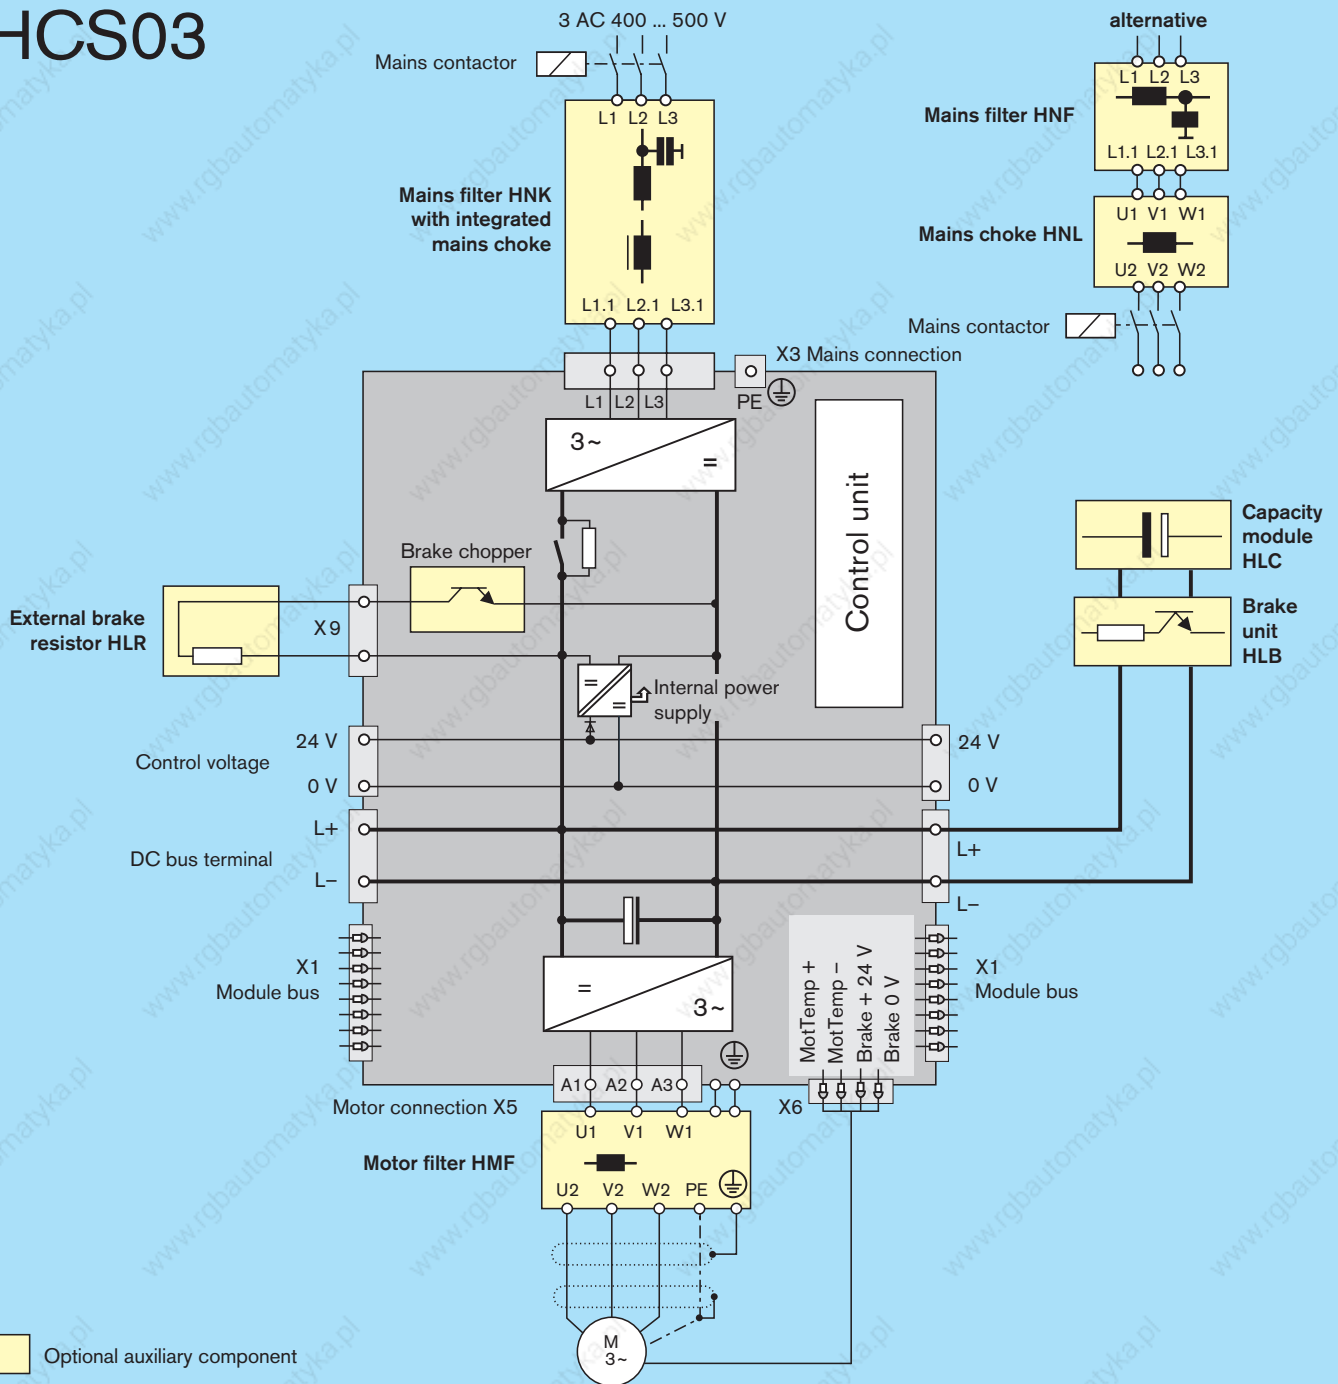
HCS03

3 AC 400 ... 500 V

Mains contactor

L1 L2 L3

Mains filter HNK with integrated mains choke

L1.1 L2.1 L3.1

alternative

L1 L2 L3

Mains filter HNF

L1.1 L2.1 L3.1

U1 V1 W1

Mains choke HNL

U2 V2 W2

Mains contactor

X3 Mains connection

L1 L2 L3

PE

3~

=

Control unit

Brake chopper

External brake resistor HLR

X9

Capacity module HLC

Brake unit HLB

Internal power supply

=

=

24 V

Control voltage

0 V

24 V

0 V

L+

DC bus terminal

L–

L+

L–

X1

Module bus

=

3~

MotTemp +

MotTemp –

Brake + 24 V

Brake 0 V

X1

Module bus

A1 A2 A3

Motor connection X5

X6

U1 V1 W1

Motor filter HMF

U2 V2 W2 PE

M
3~

Optional auxiliary component

www.rgbautomatyka.pl